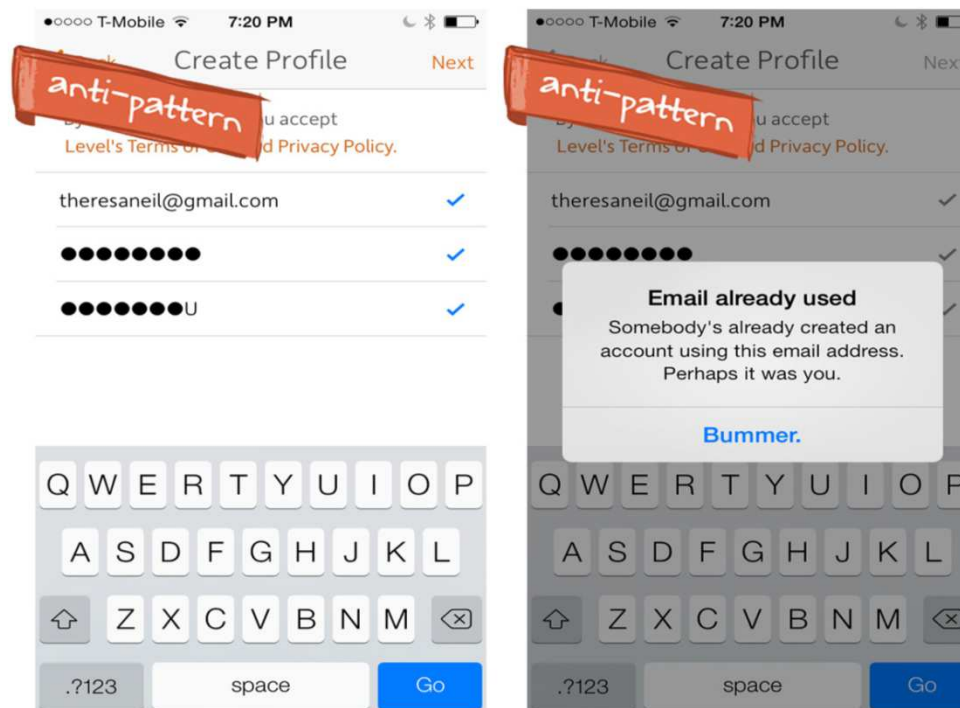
●○○○○ T-Mobile 7:20 PM

Create Profile

Next

anti-pattern

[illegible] u accept Level's Terms o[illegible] d Privacy Policy.

theresaneil@gmail.com

●●●●●●●●

●●●●●●●U

Q W E R T Y U I O P

A S D F G H J K L

Z X C V B N M

.?123

space

Go

●○○○○ T-Mobile 7:20 PM

Create Profile

Nex

anti-pattern

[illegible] u accept Level's Terms o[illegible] d Privacy Policy.

theresaneil@gmail.com

●●●●●●●●

Email already used

Somebody's already created an account using this email address. Perhaps it was you.

Bummer.

Q W E R T Y U I O P

A S D F G H J K L

Z X C V B N M

.?123

space

Go